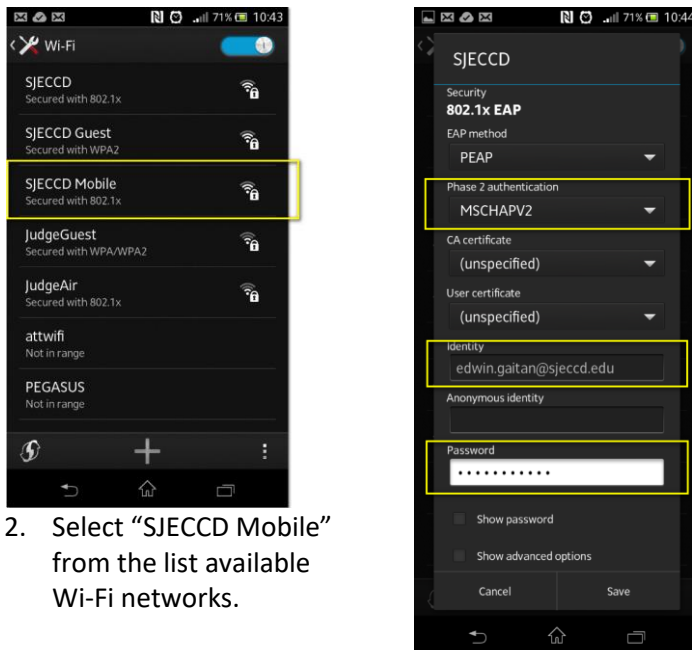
71% 10:43

Wi-Fi

SJECCD
Secured with 802.1x

SJECCD Guest
Secured with WPA2

SJECCD Mobile
Secured with 802.1x

JudgeGuest
Secured with WPA/WPA2

JudgeAir
Secured with 802.1x

attwifi
Not in range

PEGASUS
Not in range

2. Select "SJECCD Mobile" from the list available Wi-Fi networks.

71% 10:44

SJECCD

Security
802.1x EAP

EAP method
PEAP

Phase 2 authentication
MSCHAPV2

CA certificate
(unspecified)

User certificate
(unspecified)

Identity
edwin.gaitan@sjeccd.edu

Anonymous identity

Password
············

Show password

Show advanced options

Cancel

Save